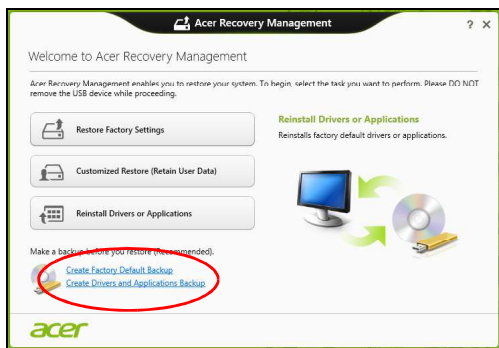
Acer Recovery Management

? X

Welcome to Acer Recovery Management

Acer Recovery Management enables you to restore your system. To begin, select the task you want to perform. Please DO NOT remove the USB device while proceeding.

Restore Factory Settings

Customized Restore (Retain User Data)

Reinstall Drivers or Applications

Reinstall Drivers or Applications

Reinstalls factory default drivers or applications.

Make a backup before you restore (Recommended).

Create Factory Default Backup

Create Drivers and Applications Backup

acer